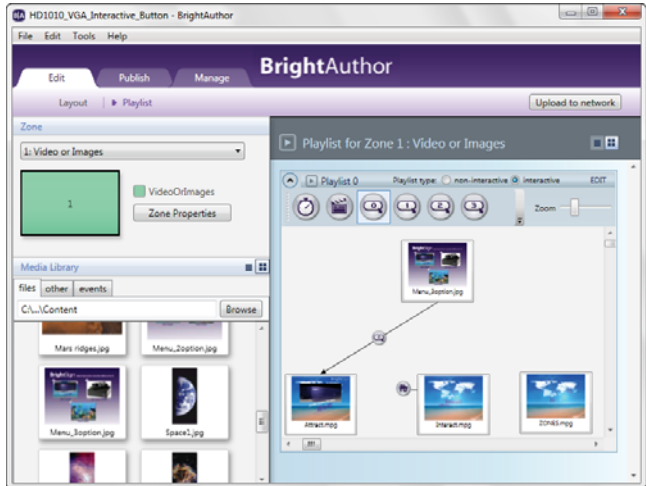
HD1010_VGA_Interactive_Button - BrightAuthor

File Edit Tools Help

Edit Publish Manage

BrightAuthor

Layout | ▶ Playlist

Upload to network

Zone

1: Video or Images

1

VideoOrImages

Zone Properties

Media Library

files other events

C:\...\Content

Browse

Mars ridges.jpg

Menu_2option.jpg

Menu_3option.jpg

Space1.jpg

Playlist for Zone 1 : Video or Images

Playlist 0

Playlist type: non-interactive interactive

EDIT

Zoom

Menu_3option.jpg

Attract.mpg

Interact.mpg

ZONES.mpg